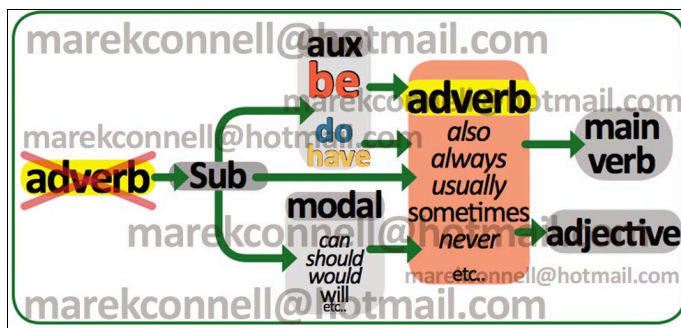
marekconnell@hotmail.com

aux
be
do
have

adverb
also
always
usually
sometimes
never
etc..

main verb

adverb

Sub

modal
can
should
would
will
etc..

adjective

marekconnell@hotmail.com
marekconnell@hotmail.com
marekconnell@hotmail.com
marekconnell@hotmail.com
marekconnell@hotmail.com
marekconnell@hotmail.com